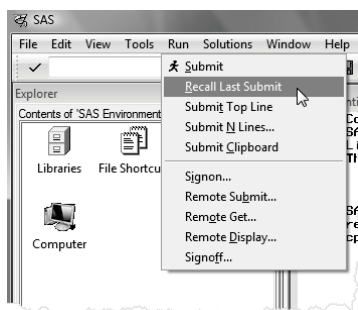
SAS

File Edit View Tools Run Solutions Window Help

Explorer

Contents of 'SAS Environment

Libraries File Shortcu

Computer

Submit
Recall Last Submit
Submit Top Line
Submit N Lines...
Submit Clipboard
Signon...
Remote Submit...
Remote Get...
Remote Display...
Signoff...